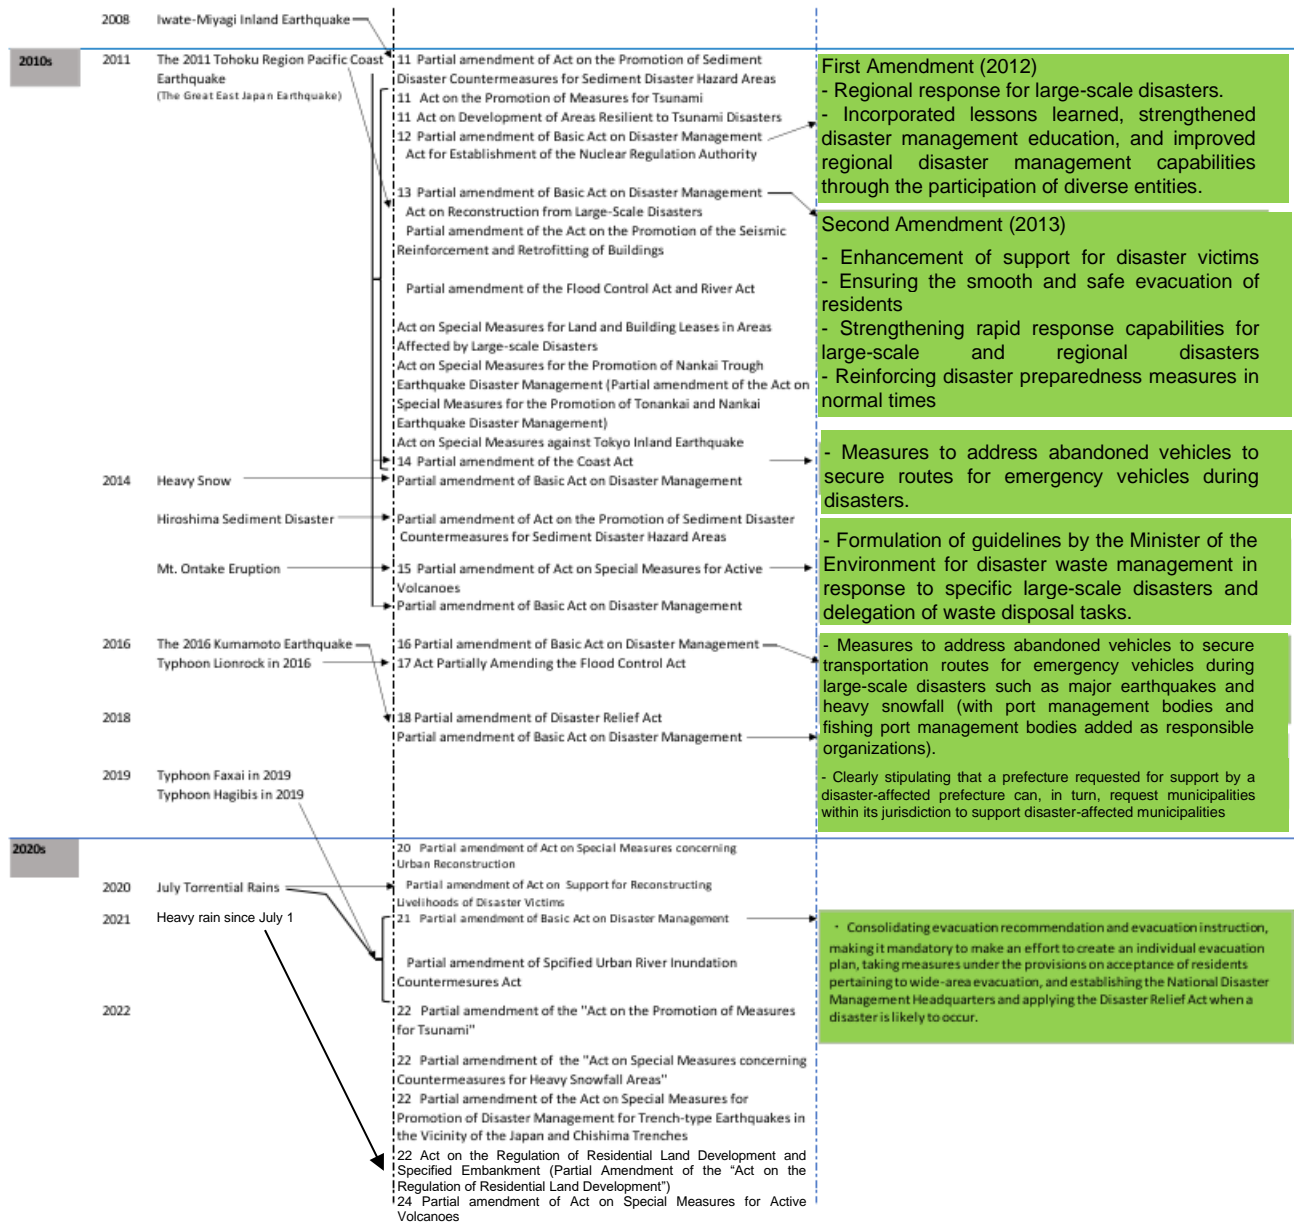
2008 Iwate-Miyagi Inland Earthquake

2010s

2011 The 2011 Tohoku Region Pacific Coast Earthquake (The Great East Japan Earthquake)

11 Partial amendment of Act on the Promotion of Sediment Disaster Countermeasures for Sediment Disaster Hazard Areas
11 Act on the Promotion of Measures for Tsunami
11 Act on Development of Areas Resilient to Tsunami Disasters
12 Partial amendment of Basic Act on Disaster Management
Act for Establishment of the Nuclear Regulation Authority

13 Partial amendment of Basic Act on Disaster Management
Act on Reconstruction from Large-Scale Disasters
Partial amendment of the Act on the Promotion of the Seismic Reinforcement and Retrofitting of Buildings

Partial amendment of the Flood Control Act and River Act

Act on Special Measures for Land and Building Leases in Areas Affected by Large-scale Disasters
Act on Special Measures for the Promotion of Nankai Trough Earthquake Disaster Management (Partial amendment of the Act on Special Measures for the Promotion of Tonankai and Nankai Earthquake Disaster Management)
Act on Special Measures against Tokyo Inland Earthquake
14 Partial amendment of the Coast Act

2014 Heavy Snow
Partial amendment of Basic Act on Disaster Management

Hiroshima Sediment Disaster
Partial amendment of Act on the Promotion of Sediment Disaster Countermeasures for Sediment Disaster Hazard Areas

Mt. Ontake Eruption
15 Partial amendment of Act on Special Measures for Active Volcanoes
Partial amendment of Basic Act on Disaster Management

2016 The 2016 Kumamoto Earthquake
Typhoon Lionrock in 2016
16 Partial amendment of Basic Act on Disaster Management
17 Act Partially Amending the Flood Control Act

2018
18 Partial amendment of Disaster Relief Act
Partial amendment of Basic Act on Disaster Management

2019 Typhoon Faxai in 2019
Typhoon Hagibis in 2019

First Amendment (2012)
- Regional response for large-scale disasters.
- Incorporated lessons learned, strengthened disaster management education, and improved regional disaster management capabilities through the participation of diverse entities.

Second Amendment (2013)
- Enhancement of support for disaster victims
- Ensuring the smooth and safe evacuation of residents
- Strengthening rapid response capabilities for large-scale and regional disasters
- Reinforcing disaster preparedness measures in normal times

- Measures to address abandoned vehicles to secure routes for emergency vehicles during disasters.

- Formulation of guidelines by the Minister of the Environment for disaster waste management in response to specific large-scale disasters and delegation of waste disposal tasks.

- Measures to address abandoned vehicles to secure transportation routes for emergency vehicles during large-scale disasters such as major earthquakes and heavy snowfall (with port management bodies and fishing port management bodies added as responsible organizations).

- Clearly stipulating that a prefecture requested for support by a disaster-affected prefecture can, in turn, request municipalities within its jurisdiction to support disaster-affected municipalities

2020s

20 Partial amendment of Act on Special Measures concerning Urban Reconstruction

2020 July Torrential Rains
Partial amendment of Act on Support for Reconstructing Livelihoods of Disaster Victims

2021 Heavy rain since July 1
21 Partial amendment of Basic Act on Disaster Management

Partial amendment of Spcified Urban River Inundation Countermesures Act

2022
22 Partial amendment of the "Act on the Promotion of Measures for Tsunami"

22 Partial amendment of the "Act on Special Measures concerning Countermeasures for Heavy Snowfall Areas"
22 Partial amendment of the Act on Special Measures for Promotion of Disaster Management for Trench-type Earthquakes in the Vicinity of the Japan and Chishima Trenches
22 Act on the Regulation of Residential Land Development and Specified Embankment (Partial Amendment of the "Act on the Regulation of Residential Land Development")
24 Partial amendment of Act on Special Measures for Active Volcanoes

・Consolidating evacuation recommendation and evacuation instruction, making it mandatory to make an effort to create an individual evacuation plan, taking measures under the provisions on acceptance of residents pertaining to wide-area evacuation, and establishing the National Disaster Management Headquarters and applying the Disaster Relief Act when a disaster is likely to occur.